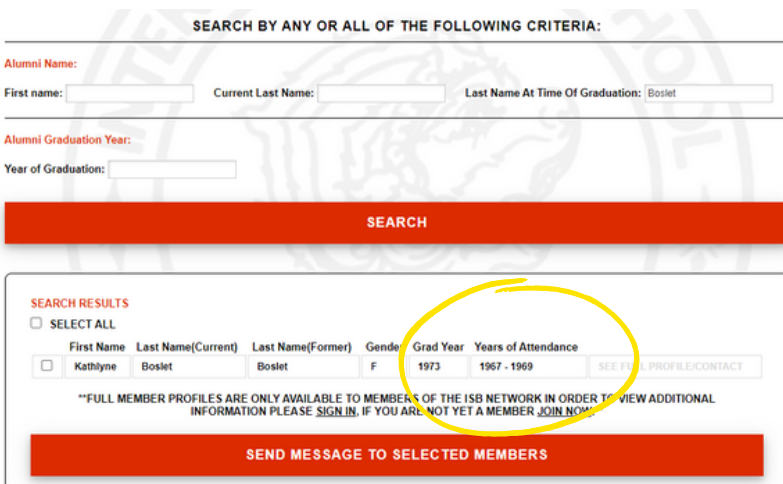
SEARCH BY ANY OR ALL OF THE FOLLOWING CRITERIA:

Alumni Name:

First name:

Current Last Name:

Last Name At Time Of Graduation: Boslet

Alumni Graduation Year:

Year of Graduation:

SEARCH

SEARCH RESULTS

SELECT ALL

| | First Name | Last Name(Current) | Last Name(Former) | Gender | Grad Year | Years of Attendance | |
|---|---|---|---|---|---|---|---|
| ☐ | Kathlyne | Boslet | Boslet | F | 1973 | 1967 - 1969 | SEE FULL PROFILE/CONTACT |

**FULL MEMBER PROFILES ARE ONLY AVAILABLE TO MEMBERS OF THE ISB NETWORK IN ORDER TO VIEW ADDITIONAL INFORMATION PLEASE SIGN IN, IF YOU ARE NOT YET A MEMBER JOIN NOW.

SEND MESSAGE TO SELECTED MEMBERS